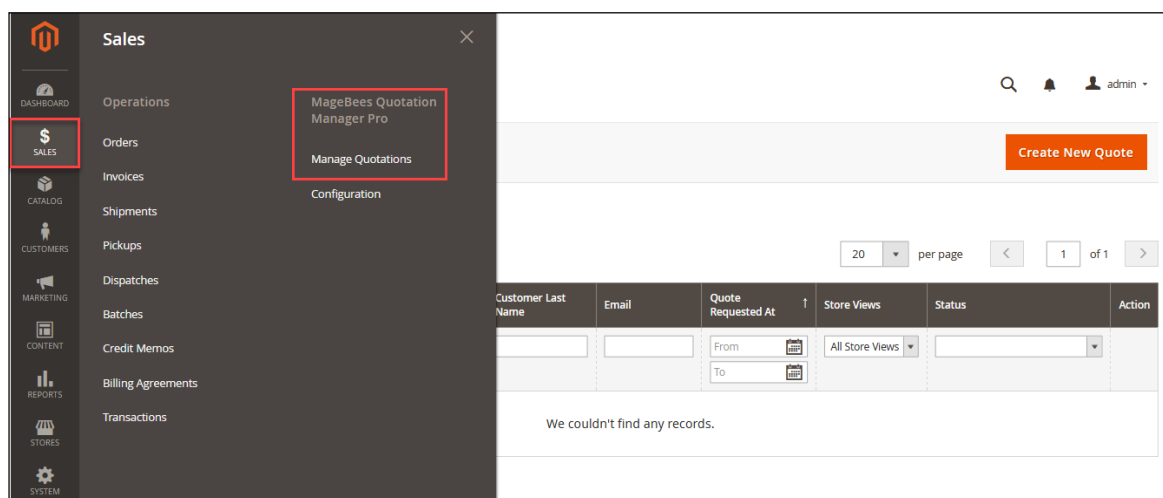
DASHBOARD
$
SALES
CATALOG
CUSTOMERS
MARKETING
CONTENT
REPORTS
STORES
SYSTEM

Sales

Operations

Orders
Invoices
Shipments
Pickups
Dispatches
Batches
Credit Memos
Billing Agreements
Transactions

MageBees Quotation Manager Pro

Manage Quotations

Configuration

admin

Create New Quote

20 per page 1 of 1

| Customer Last Name | Email | Quote Requested At | Store Views | Status | Action |
|---|---|---|---|---|---|
| | | From<br>To | All Store Views | | |

We couldn't find any records.